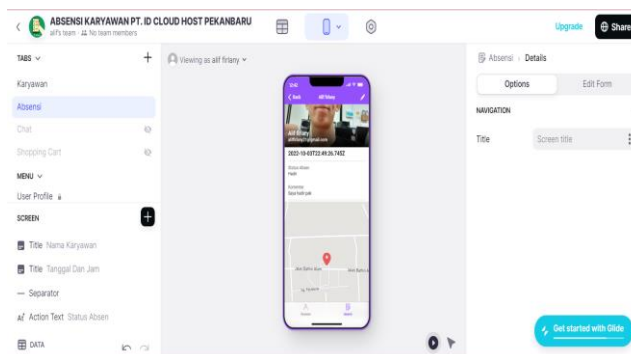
ABSENSI KARYAWAN PT. ID CLOUD HOST PEKANBARU
alif's team · No team members

Upgrade
Share

TABS
Karyawan
Absensi
Chat
Shopping Cart
MENU
User Profile
SCREEN
Title Nama Karyawan
Title Tanggal Dan Jam
Separator
Action Text Status Absen
DATA

Viewing as alif firlany

Back
Alif firlany
2023-10-03T22:49:36.745Z
Status Absen
Hadir
Kurunnay
Saya hadir pak

Jalan Bahru Atas

Absensi › Details
Options
Edit Form
NAVIGATION
Title
Screen title

Get started with Glide